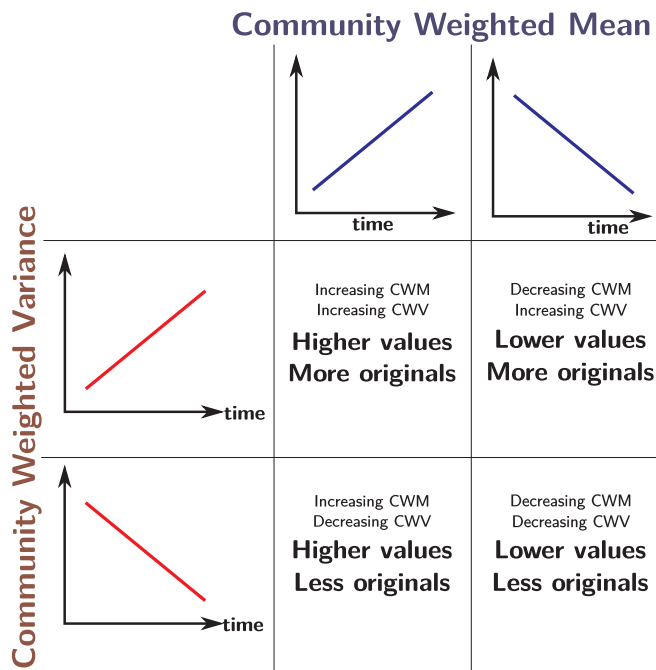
Community Weighted Mean

time

time

Community Weighted Variance

time

Increasing CWM
Increasing CWV
Higher values
More originals

Decreasing CWM
Increasing CWV
Lower values
More originals

time

Increasing CWM
Decreasing CWV
Higher values
Less originals

Decreasing CWM
Decreasing CWV
Lower values
Less originals